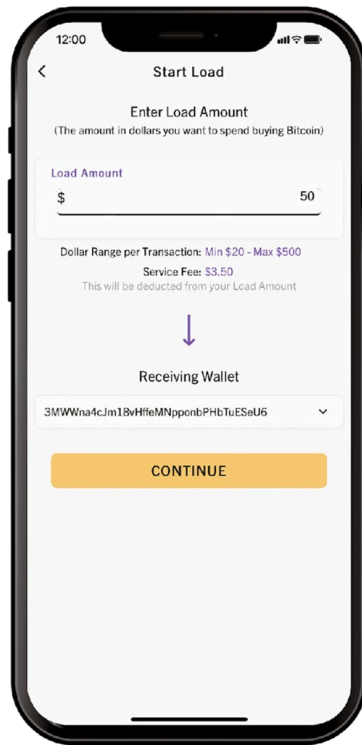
12:00

<

Start Load

Enter Load Amount
(The amount in dollars you want to spend buying Bitcoin)

Load Amount
$ 50

Dollar Range per Transaction: Min $20 - Max $500
Service Fee: $3.50
This will be deducted from your Load Amount

Receiving Wallet

3MWWna4cJm18vHffeMNpponbPHbTuESeU6

CONTINUE